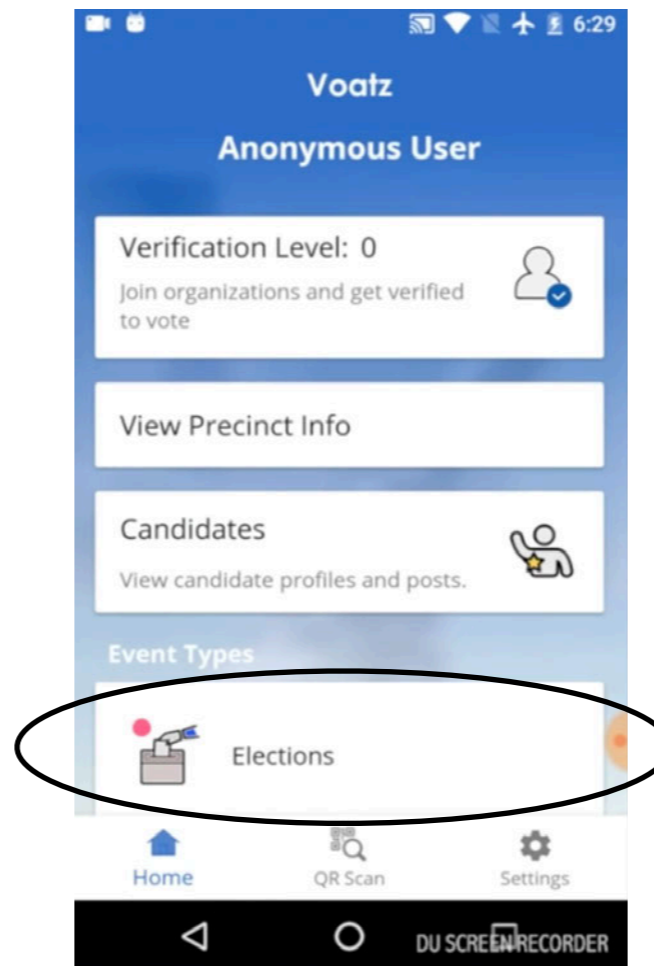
6:29

Voatz

Anonymous User

Verification Level: 0

Join organizations and get verified to vote

View Precinct Info

Candidates

View candidate profiles and posts.

Event Types

Elections

Home

QR Scan

Settings

DU SCREEN RECORDER